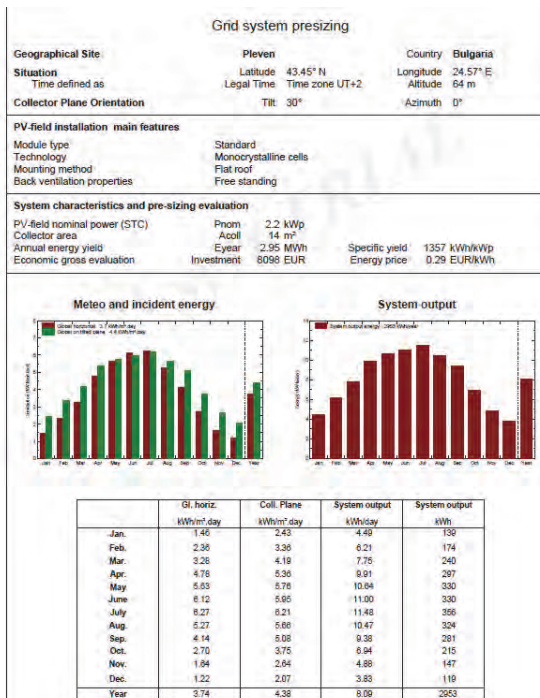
Grid system presizing

Geographical Site Pleven Country Bulgaria

Situation Latitude 43.45° N Longitude 24.57° E
Time defined as Legal Time Time zone UT+2 Altitude 64 m

Collector Plane Orientation Tilt 30° Azimuth 0°

PV-field installation main features

Module type Standard
Technology Monocrystalline cells
Mounting method Flat roof
Back ventilation properties Free standing

System characteristics and pre-sizing evaluation

PV-field nominal power (STC) Pnom 2.2 kWp
Collector area Acoll 14 m²
Annual energy yield Eyear 2.95 MWh Specific yield 1357 kWh/kWp
Economic gross evaluation Investment 8098 EUR Energy price 0.29 EUR/kWh

Meteo and incident energy

Global horizontal 3.7 kWh/m².day
Global on tilted plane 4.4 kWh/m².day

Jan Feb Mar Apr May Jun Jul Aug Sep Oct Nov Dec Year

System output

System output energy 2953 kWh/year

Jan Feb Mar Apr May Jun Jul Aug Sep Oct Nov Dec Year

| | Gl. horiz. | Coll. Plane | System output | System output |
|---|---|---|---|---|
| | kWh/m².day | kWh/m².day | kWh/day | kWh |
| Jan. | 1.46 | 2.43 | 4.49 | 139 |
| Feb. | 2.38 | 3.36 | 6.21 | 174 |
| Mar. | 3.26 | 4.19 | 7.75 | 240 |
| Apr. | 4.78 | 5.36 | 9.91 | 297 |
| May | 5.63 | 5.76 | 10.64 | 330 |
| June | 6.12 | 5.95 | 11.00 | 330 |
| July | 6.27 | 6.21 | 11.48 | 356 |
| Aug. | 5.27 | 5.66 | 10.47 | 324 |
| Sep. | 4.14 | 5.08 | 9.38 | 281 |
| Oct. | 2.70 | 3.75 | 6.94 | 215 |
| Nov. | 1.64 | 2.64 | 4.88 | 147 |
| Dec. | 1.22 | 2.07 | 3.83 | 119 |
| Year | 3.74 | 4.38 | 8.09 | 2953 |